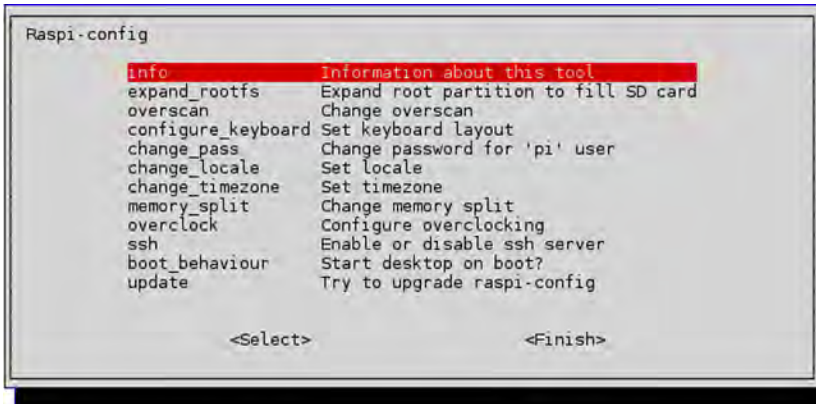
Raspi-config

| | |
|---|---|
| info | Information about this tool |
| expand_rootfs | Expand root partition to fill SD card |
| overscan | Change overscan |
| configure_keyboard | Set keyboard layout |
| change_pass | Change password for 'pi' user |
| change_locale | Set locale |
| change_timezone | Set timezone |
| memory_split | Change memory split |
| overclock | Configure overclocking |
| ssh | Enable or disable ssh server |
| boot_behaviour | Start desktop on boot? |
| update | Try to upgrade raspi-config |

<Select> <Finish>